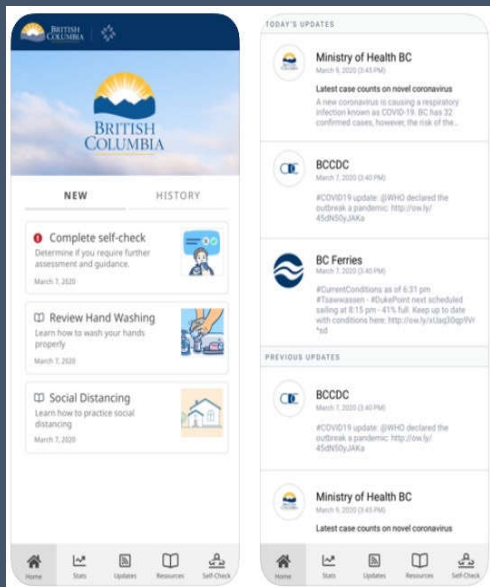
BRITISH COLUMBIA

BRITISH COLUMBIA

NEW

HISTORY

Complete self-check

Determine if you require further assessment and guidance.

March 7, 2020

Review Hand Washing

Learn how to wash your hands properly

March 7, 2020

Social Distancing

Learn how to practice social distancing

March 7, 2020

Home Stats Updates Resources Self-Check

TODAY'S UPDATES

Ministry of Health BC

March 6, 2020 (3:45 PM)

Latest case counts on novel coronavirus

A new coronavirus is causing a respiratory infection known as COVID-19. BC has 32 confirmed cases, however, the risk of the...

BCCDC

March 7, 2020 (3:40 PM)

#COVID19 update: @WHO declared the outbreak a pandemic: http://ow.ly/45dN50yJAKa

BC Ferries

March 7, 2020 (3:40 PM)

#CurrentConditions as of 6:31 pm #Tsawwassen - #DukePoint next scheduled sailing at 8:15 pm - 41% full. Keep up to date with conditions here: http://ow.ly/xUsq30gp9Vr *sd

PREVIOUS UPDATES

BCCDC

March 7, 2020 (3:40 PM)

#COVID19 update: @WHO declared the outbreak a pandemic: http://ow.ly/45dN50yJAKa

Ministry of Health BC

March 6, 2020 (3:45 PM)

Latest case counts on novel coronavirus

Home Stats Updates Resources Self-Check